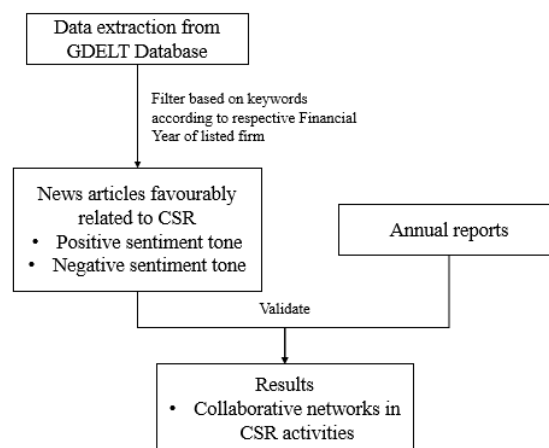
Data extraction from GDELT Database

Filter based on keywords according to respective Financial Year of listed firm

News articles favourably related to CSR
• Positive sentiment tone
• Negative sentiment tone

Annual reports

Validate

Results
• Collaborative networks in CSR activities